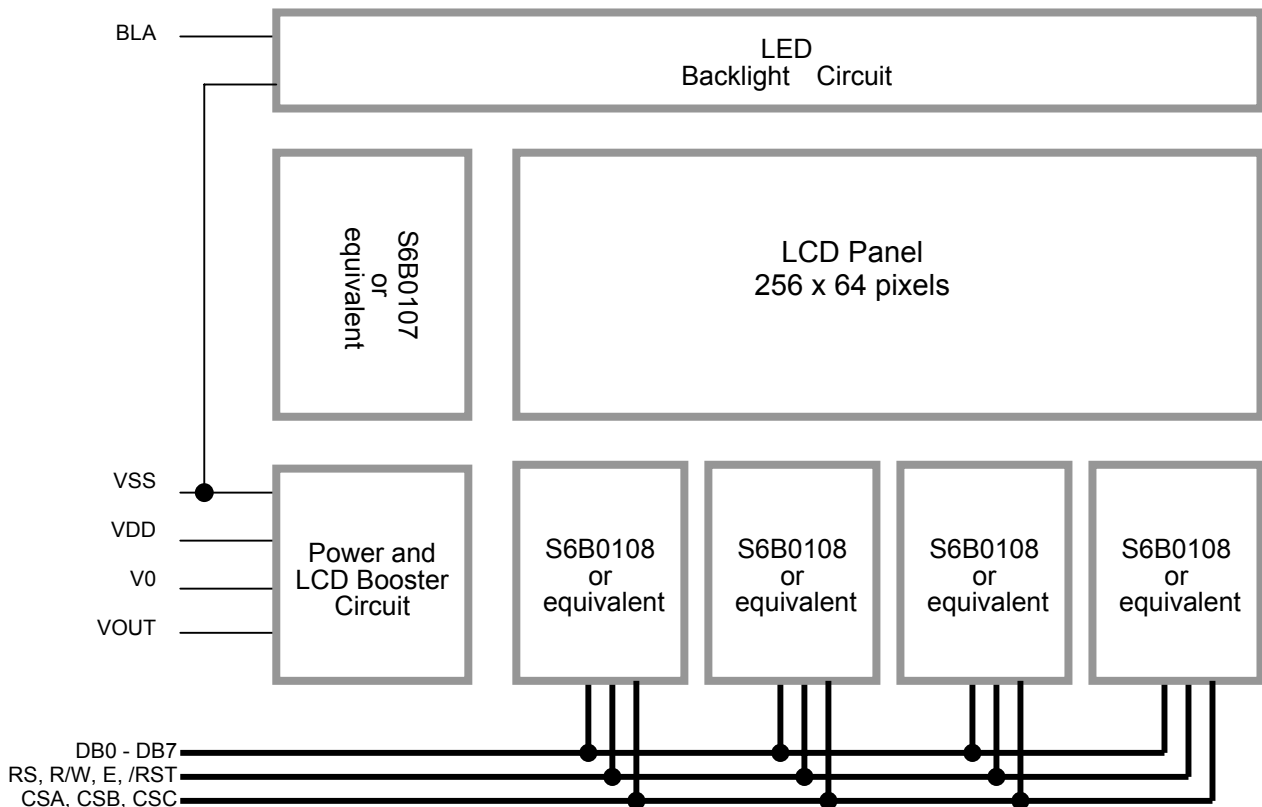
BLA

LED
Backlight Circuit

S6B0107
or
equivalent

LCD Panel
256 x 64 pixels

VSS

VDD

V0

VOUT

Power and
LCD Booster
Circuit

S6B0108
or
equivalent

S6B0108
or
equivalent

S6B0108
or
equivalent

S6B0108
or
equivalent

DB0 - DB7

RS, R/W, E, /RST

CSA, CSB, CSC